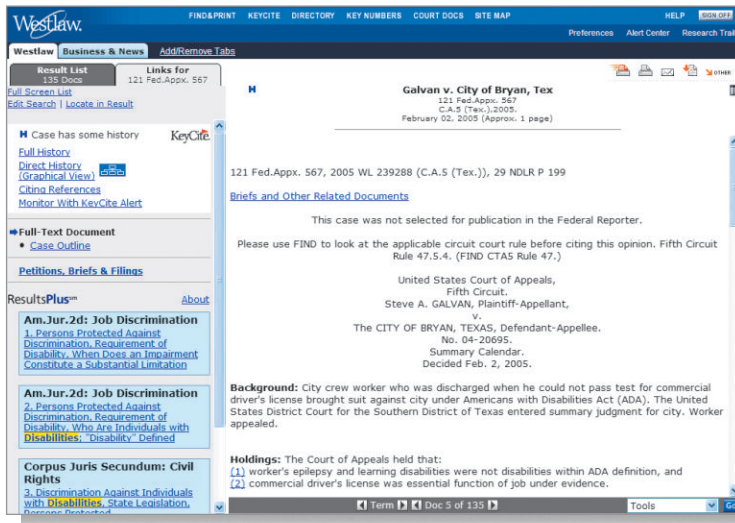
Westlaw.

FIND&PRINT KEYCITE DIRECTORY KEY NUMBERS COURT DOCS SITE MAP HELP SIGN OFF

Preferences Alert Center Research Trail

Westlaw Business & News Add/Remove Tabs

Result List 135 Docs

Links for 121 Fed.Appx. 567

Full Screen List
Edit Search | Locate in Result

H Case has some history KeyCite

Full History
Direct History (Graphical View)
Citing References
Monitor With KeyCite Alert

Full-Text Document
• Case Outline

Petitions, Briefs & Filings

ResultsPlus℠ About

Am.Jur.2d: Job Discrimination
1. Persons Protected Against Discrimination, Requirement of Disability, When Does an Impairment Constitute a Substantial Limitation

Am.Jur.2d: Job Discrimination
2. Persons Protected Against Discrimination, Requirement of Disability, Who Are Individuals with Disabilities; "Disability" Defined

Corpus Juris Secundum: Civil Rights
3. Discrimination Against Individuals with Disabilities, State Legislation, Persons Protected

OTHER

H

Galvan v. City of Bryan, Tex
121 Fed.Appx. 567
C.A.5 (Tex.),2005.
February 02, 2005 (Approx. 1 page)

121 Fed.Appx. 567, 2005 WL 239288 (C.A.5 (Tex.)), 29 NDLR P 199

Briefs and Other Related Documents

This case was not selected for publication in the Federal Reporter.

Please use FIND to look at the applicable circuit court rule before citing this opinion. Fifth Circuit Rule 47.5.4. (FIND CTA5 Rule 47.)

United States Court of Appeals,
Fifth Circuit.
Steve A. GALVAN, Plaintiff-Appellant,
v.
The CITY OF BRYAN, TEXAS, Defendant-Appellee.
No. 04-20695.
Summary Calendar.
Decided Feb. 2, 2005.

Background: City crew worker who was discharged when he could not pass test for commercial driver's license brought suit against city under Americans with Disabilities Act (ADA). The United States District Court for the Southern District of Texas entered summary judgment for city. Worker appealed.

Holdings: The Court of Appeals held that:
(1) worker's epilepsy and learning disabilities were not disabilities within ADA definition, and
(2) commercial driver's license was essential function of job under evidence.

Term Doc 5 of 135 Tools Go